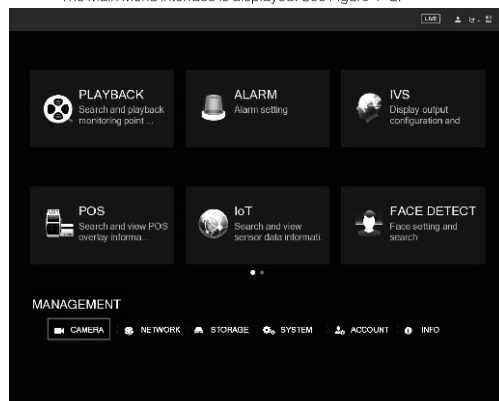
The Main Menu interface is displayed. See Figure 4-2.

LIVE

PLAYBACK
Search and playback monitoring point ...

ALARM
Alarm setting

IVS
Display output configuration and

POS
Search and view POS overlay informa...

IoT
Search and view sensor data informati

FACE DETECT
Face setting and search

MANAGEMENT

CAMERA NETWORK STORAGE SYSTEM ACCOUNT INFO